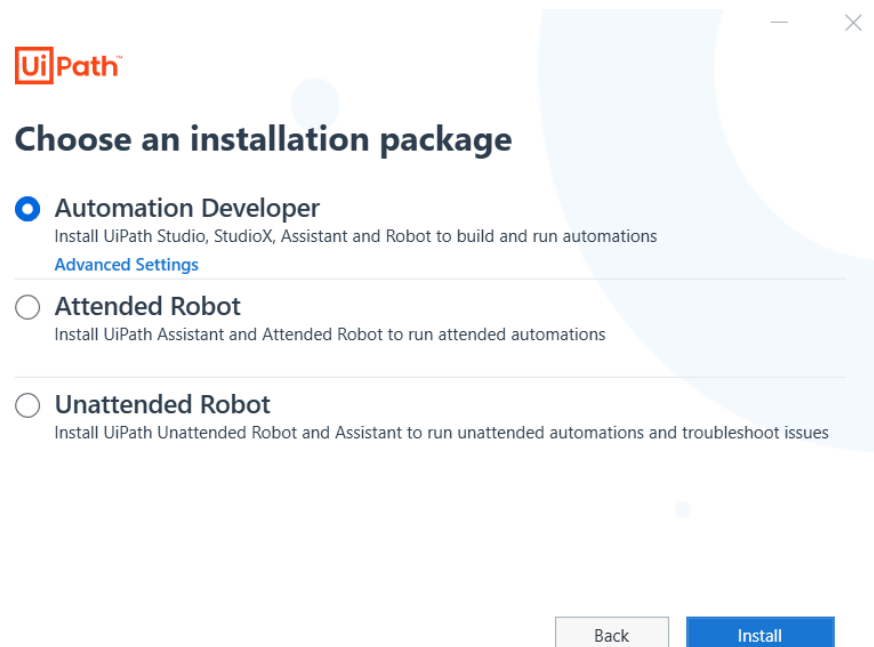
UiPath™

Choose an installation package

Automation Developer
Install UiPath Studio, StudioX, Assistant and Robot to build and run automations
Advanced Settings

Attended Robot
Install UiPath Assistant and Attended Robot to run attended automations

Unattended Robot
Install UiPath Unattended Robot and Assistant to run unattended automations and troubleshoot issues

Back
Install